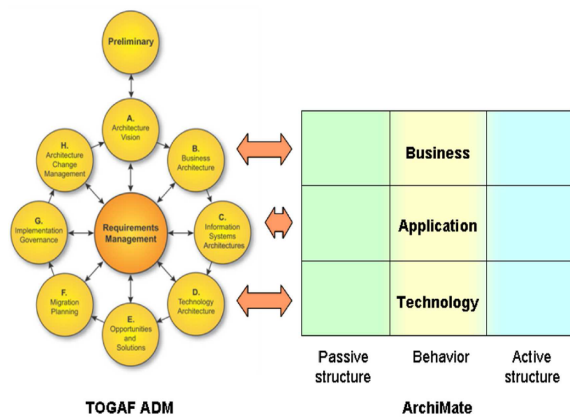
Preliminary

A. Architecture Vision

B. Business Architecture

C. Information Systems Architectures

D. Technology Architecture

E. Opportunities and Solutions

F. Migration Planning

G. Implementation Governance

H. Architecture Change Management

Requirements Management

TOGAF ADM

| | | |
|---|---|---|
| | Business | |
| | Application | |
| | Technology | |

Passive structure

Behavior

Active structure

ArchiMate